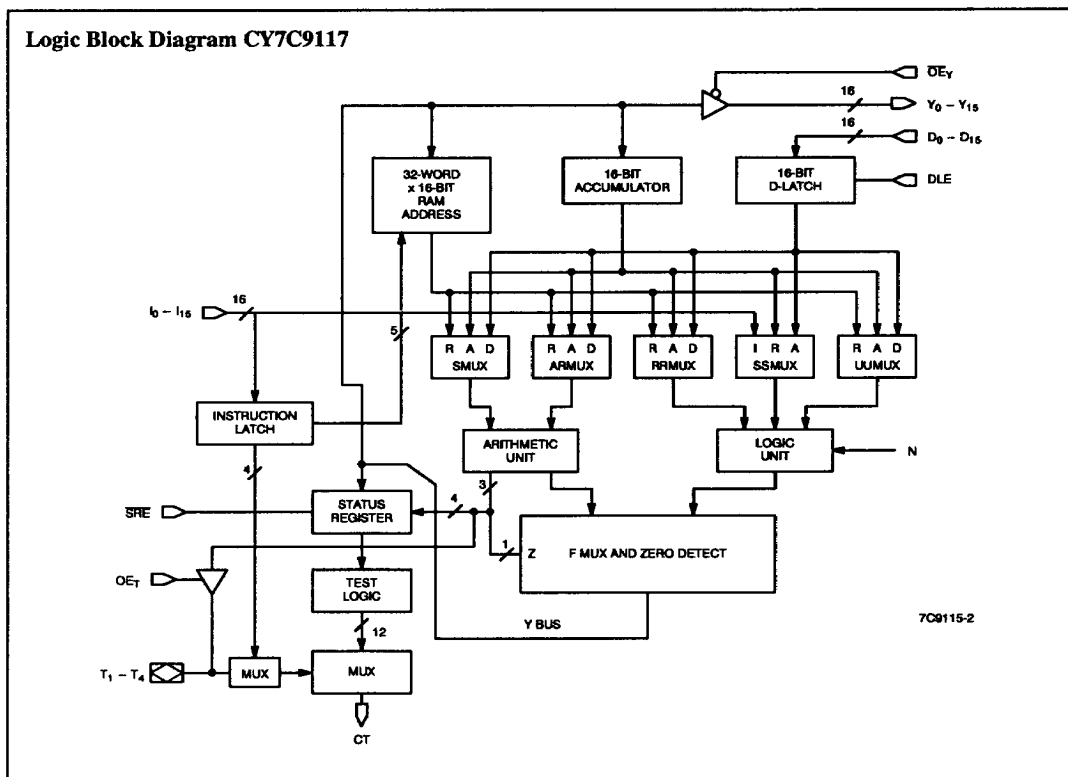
Logic Block Diagram CY7C9117

$\overline{OE_Y}$

16

$Y_0 - Y_{15}$

16

$D_0 - D_{15}$

32-WORD x 16-BIT RAM ADDRESS

16-BIT ACCUMULATOR

16-BIT D-LATCH

DLE

$I_0 - I_{15}$

16

5

R A D
SMUX

R A D
ARMUX

R A D
RRMUX

I R A
SSMUX

R A D
UUMUX

INSTRUCTION LATCH

ARITHMETIC UNIT

LOGIC UNIT

N

4

3

$\overline{SRE}$

STATUS REGISTER

4

1

Z

F MUX AND ZERO DETECT

$OE_T$

TEST LOGIC

12

Y BUS

7C9115-2

$T_1 - T_4$

MUX

MUX

CT